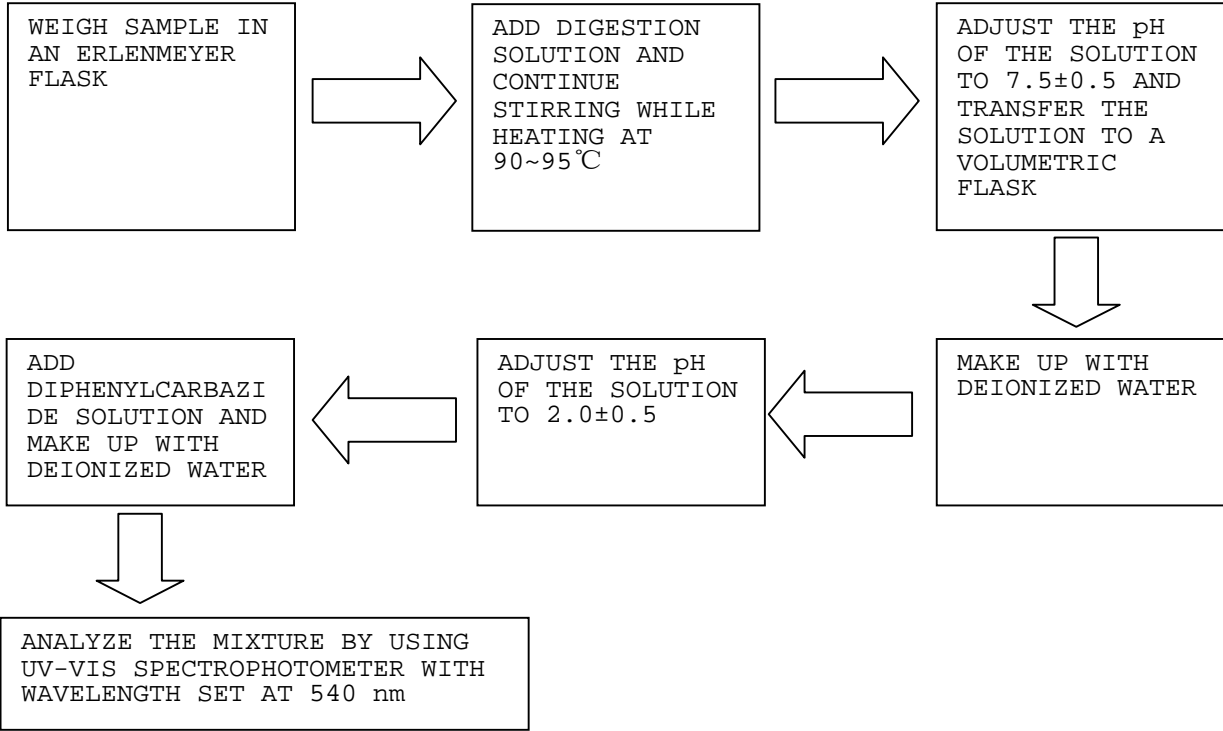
WEIGH SAMPLE IN AN ERLENMEYER FLASK

ADD DIGESTION SOLUTION AND CONTINUE STIRRING WHILE HEATING AT 90~95℃

ADJUST THE pH OF THE SOLUTION TO 7.5±0.5 AND TRANSFER THE SOLUTION TO A VOLUMETRIC FLASK

MAKE UP WITH DEIONIZED WATER

ADJUST THE pH OF THE SOLUTION TO 2.0±0.5

ADD DIPHENYLCARBAZIDE SOLUTION AND MAKE UP WITH DEIONIZED WATER

ANALYZE THE MIXTURE BY USING UV-VIS SPECTROPHOTOMETER WITH WAVELENGTH SET AT 540 nm